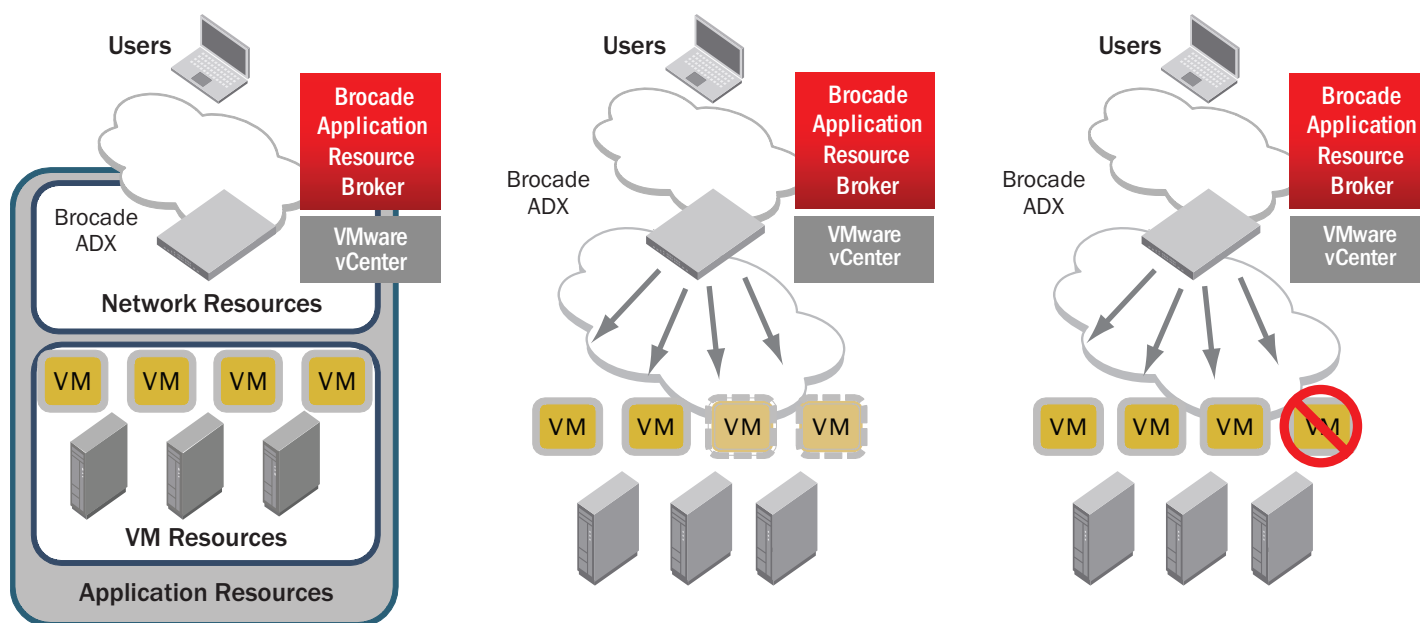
Users

Brocade Application Resource Broker

VMware vCenter

Brocade ADX

Network Resources

VM VM VM VM

VM Resources

Application Resources

Users

Brocade Application Resource Broker

Brocade ADX

VMware vCenter

VM VM VM VM

Users

Brocade Application Resource Broker

Brocade ADX

VMware vCenter

VM VM VM VM